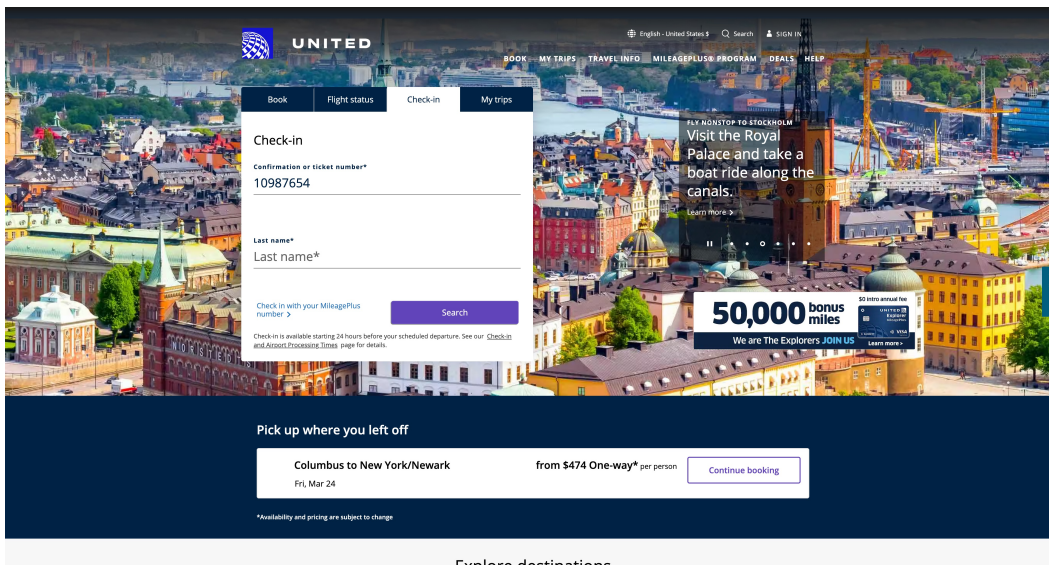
UNITED

English - United States $ Search SIGN IN

BOOK MY TRIPS TRAVEL INFO MILEAGEPLUS® PROGRAM DEALS HELP

Book | Flight status | Check-in | My trips

Check-in

Confirmation or ticket number*
10987654

Last name*
Last name*

Check in with your MileagePlus number >

Search

Check-in is available starting 24 hours before your scheduled departure. See our Check-in and Airport Processing Times page for details.

FLY NONSTOP TO STOCKHOLM
Visit the Royal Palace and take a boat ride along the canals.

Learn more >

50,000 bonus miles

$0 intro annual fee

We are The Explorers JOIN US

Learn more >

Pick up where you left off

Columbus to New York/Newark
Fri, Mar 24

from $474 One-way* per person

Continue booking

*Availability and pricing are subject to change

Explore destinations